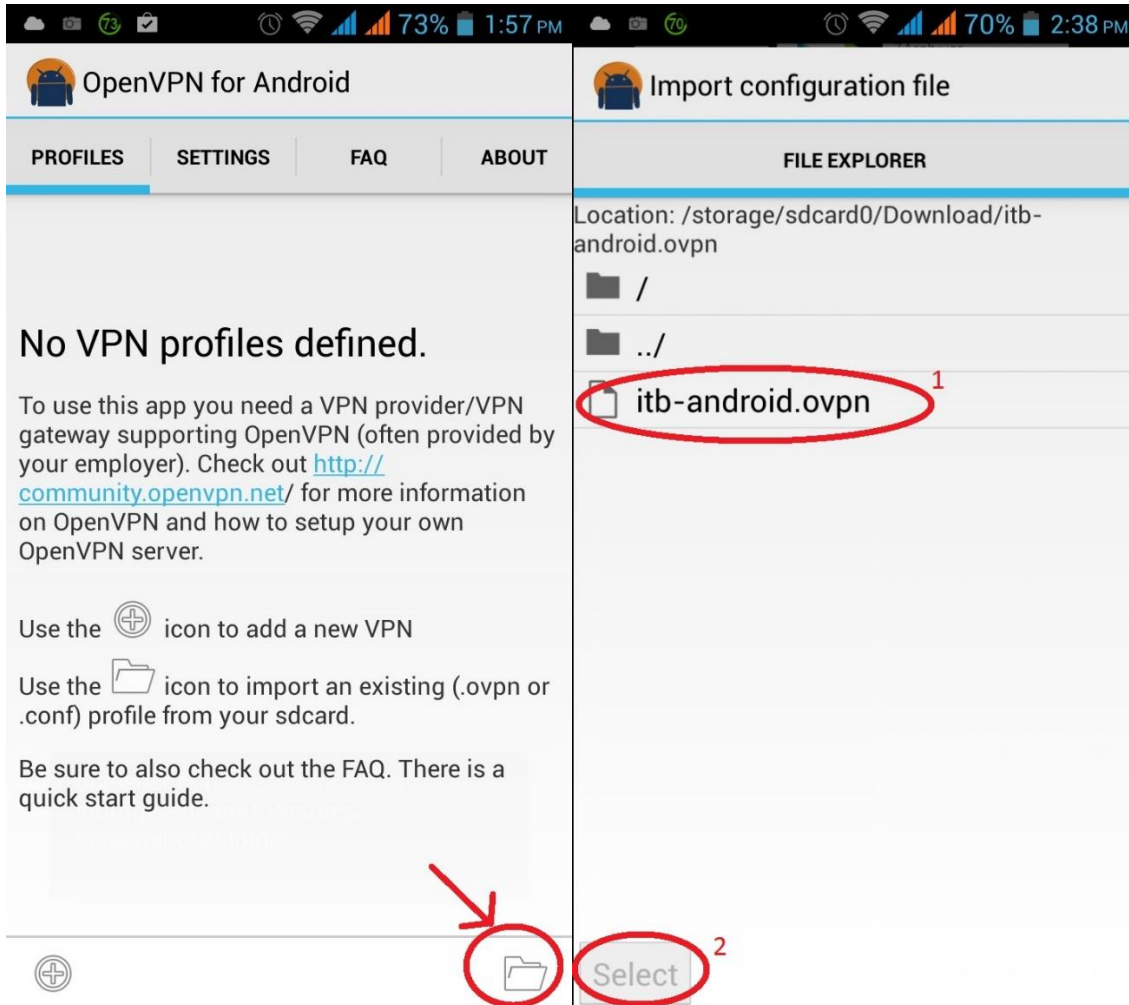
73 73% 1:57 PM

OpenVPN for Android

PROFILES SETTINGS FAQ ABOUT

No VPN profiles defined.

To use this app you need a VPN provider/VPN gateway supporting OpenVPN (often provided by your employer). Check out http://community.openvpn.net/ for more information on OpenVPN and how to setup your own OpenVPN server.

Use the icon to add a new VPN

Use the icon to import an existing (.ovpn or .conf) profile from your sdcard.

Be sure to also check out the FAQ. There is a quick start guide.

70 70% 2:38 PM

Import configuration file

FILE EXPLORER

Location: /storage/sdcard0/Download/itb-android.ovpn

/

../

itb-android.ovpn

1

Select

2